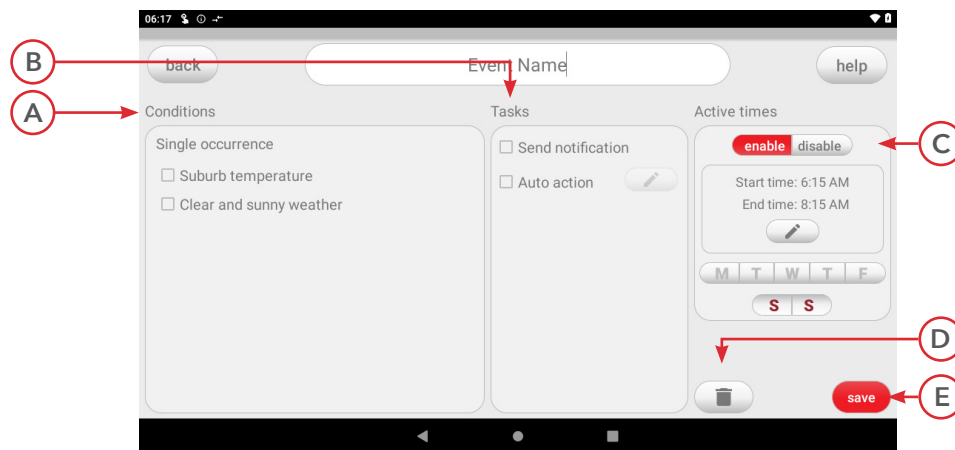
06:17

B

back

Event Name

help

A

Conditions

Tasks

Active times

Single occurrence

Suburb temperature

Clear and sunny weather

Send notification

Auto action

C

enable disable

Start time: 6:15 AM

End time: 8:15 AM

M T W T F

S S

D

E

save